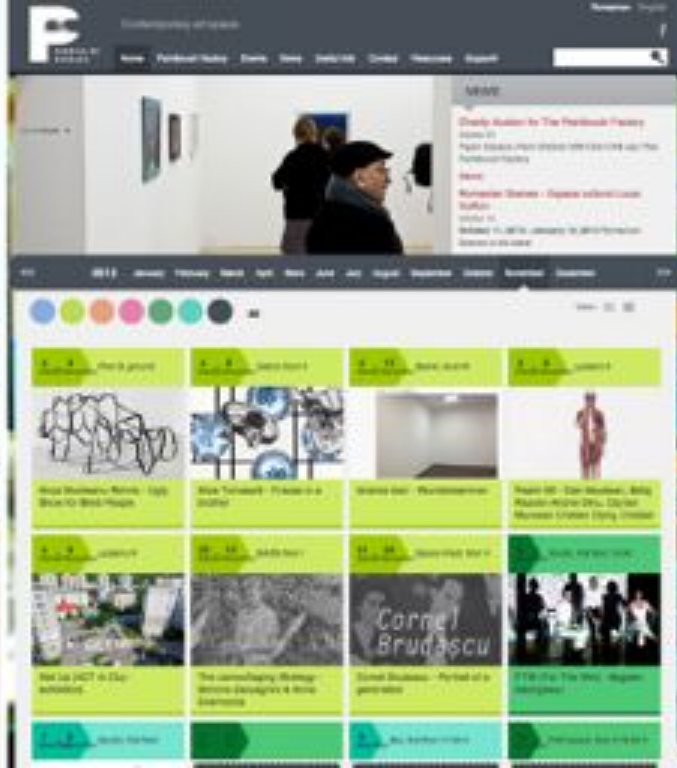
Contemporary art space

Romanian English

Home Paintbrush Factory Events News Useful Info Contact Resources Support

NEWS

Charity Auction for The Paintbrush Factory

Romanian Statues - Bogdan Iordache

2013 January February March April May June July August September October November December

Cornel Brudascu

Cornel Brudascu - Portrait of a generation